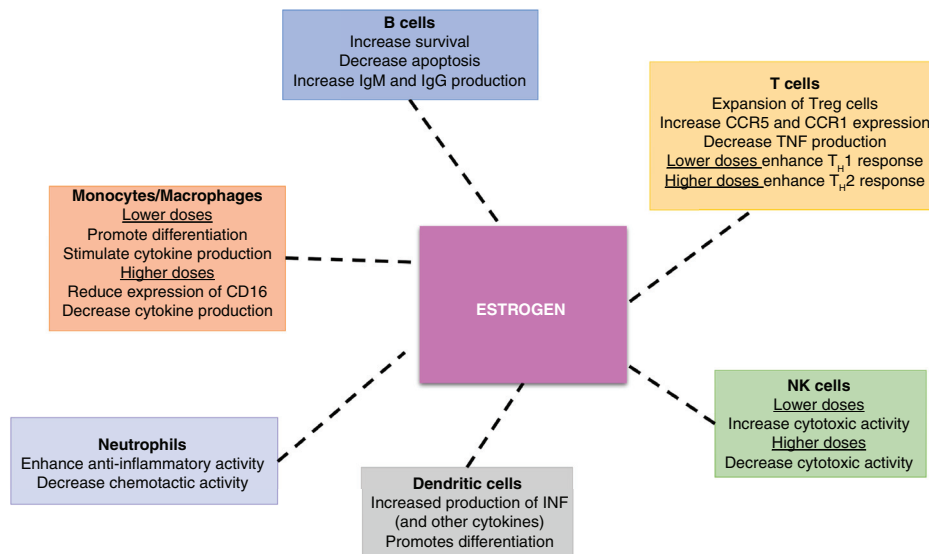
B cells
Increase survival
Decrease apoptosis
Increase IgM and IgG production

T cells
Expansion of Treg cells
Increase CCR5 and CCR1 expression
Decrease TNF production
Lower doses enhance $T_H1$ response
Higher doses enhance $T_H2$ response

Monocytes/Macrophages
Lower doses
Promote differentiation
Stimulate cytokine production
Higher doses
Reduce expression of CD16
Decrease cytokine production

ESTROGEN

NK cells
Lower doses
Increase cytotoxic activity
Higher doses
Decrease cytotoxic activity

Neutrophils
Enhance anti-inflammatory activity
Decrease chemotactic activity

Dendritic cells
Increased production of INF
(and other cytokines)
Promotes differentiation